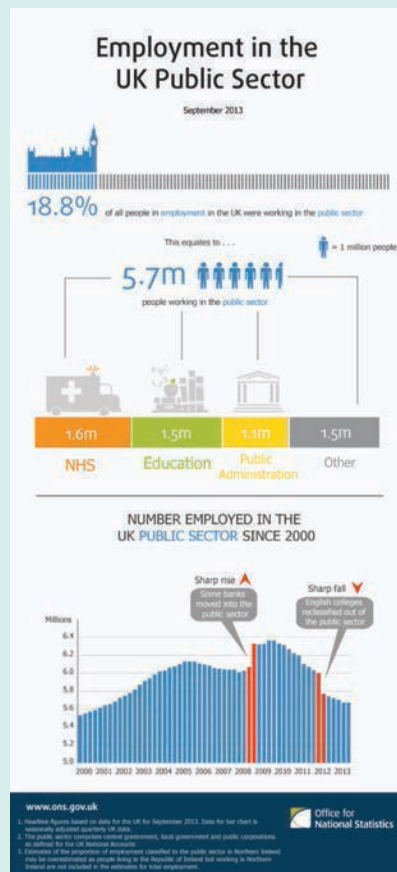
Employment in the UK Public Sector

September 2013

18.8% of all people in employment in the UK were working in the public sector

This equates to . . .

= 1 million people

5.7m

people working in the public sector

| 1.6m | 1.5m | 1.1m | 1.5m |
|---|---|---|---|
| NHS | Education | Public Administration | Other |

NUMBER EMPLOYED IN THE UK PUBLIC SECTOR SINCE 2000

Sharp rise

Some banks moved into the public sector

Sharp fall

English colleges reclassified out of the public sector

Millions

6.4
6.2
6.0
5.8
5.6
5.4
5.2
5.0

2000 2001 2002 2003 2004 2005 2006 2007 2008 2009 2010 2011 2012 2013

www.ons.gov.uk

1. Headline figures based on data for the UK for September 2013. Data for bar chart is seasonally adjusted quarterly UK data.
2. The public sector comprises central government, local government and public corporations as defined for the UK National Accounts
3. Estimates of the proportion of employment classified to the public sector in Northern Ireland may be overestimated as people living in the Republic of Ireland but working in Northern Ireland are not included in the estimates for total employment.

Office for National Statistics